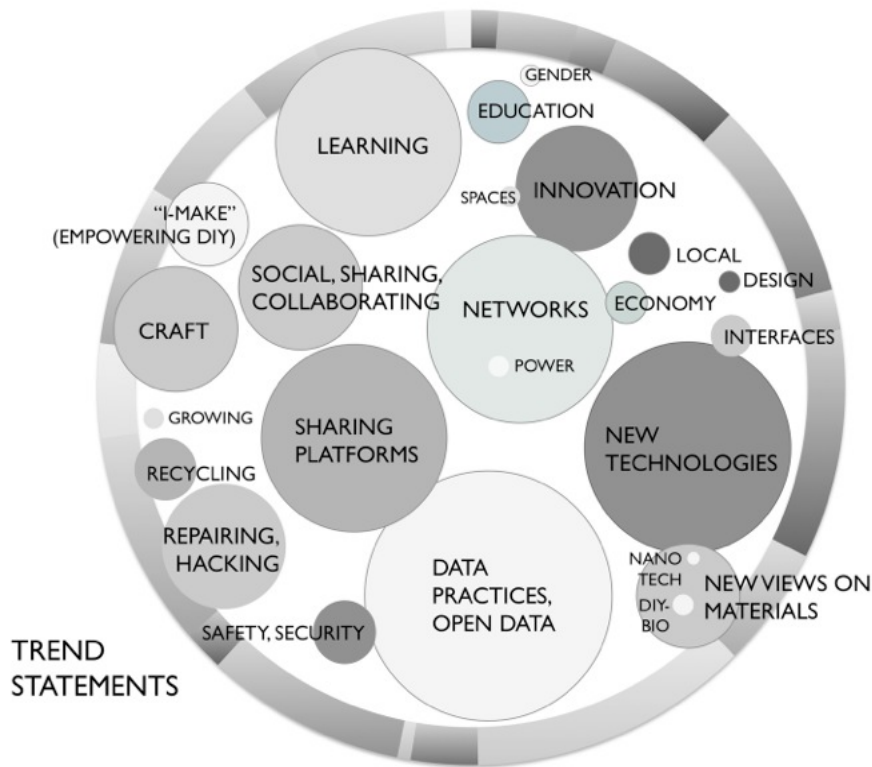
GENDER
EDUCATION
LEARNING
INNOVATION
SPACES
"I-MAKE" (EMPOWERING DIY)
LOCAL
DESIGN
SOCIAL, SHARING, COLLABORATING
NETWORKS
ECONOMY
CRAFT
INTERFACES
POWER
GROWING
SHARING PLATFORMS
NEW TECHNOLOGIES
RECYCLING
REPAIRING, HACKING
DATA PRACTICES, OPEN DATA
NANO TECH
DIY-BIO
NEW VIEWS ON MATERIALS
SAFETY, SECURITY
TREND STATEMENTS